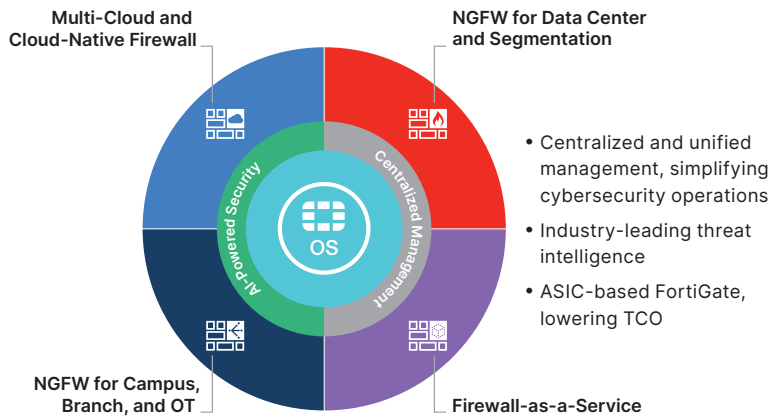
Multi-Cloud and Cloud-Native Firewall

NGFW for Data Center and Segmentation

AI-Powered Security

Centralized Management

OS

NGFW for Campus, Branch, and OT

Firewall-as-a-Service

• Centralized and unified management, simplifying cybersecurity operations

• Industry-leading threat intelligence

• ASIC-based FortiGate, lowering TCO